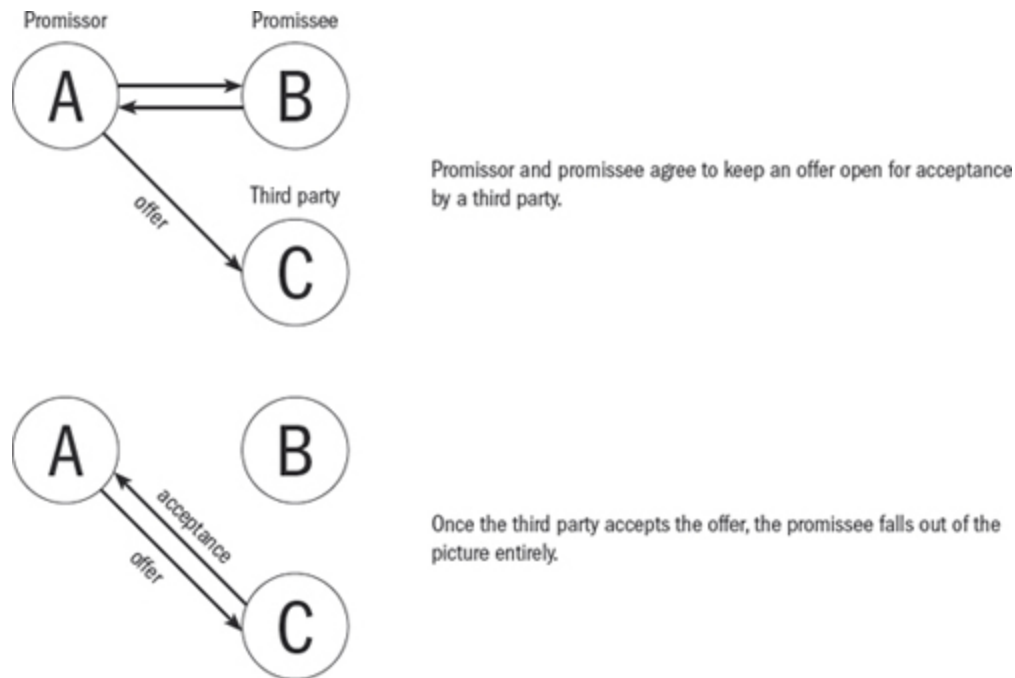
Promissor

Promissee

A

B

offer

Third party

C

Promissor and promissee agree to keep an offer open for acceptance by a third party.

A

B

acceptance

offer

C

Once the third party accepts the offer, the promissee falls out of the picture entirely.